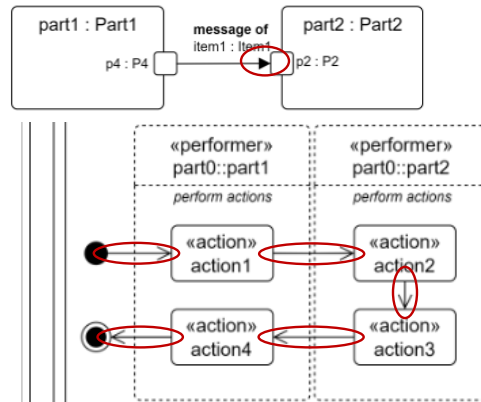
part1 : Part1

message of
item1 : Item1

part2 : Part2

p4 : P4

p2 : P2

«performer»
part0::part1

perform actions

«performer»
part0::part2

perform actions

«action»
action1

«action»
action2

«action»
action4

«action»
action3